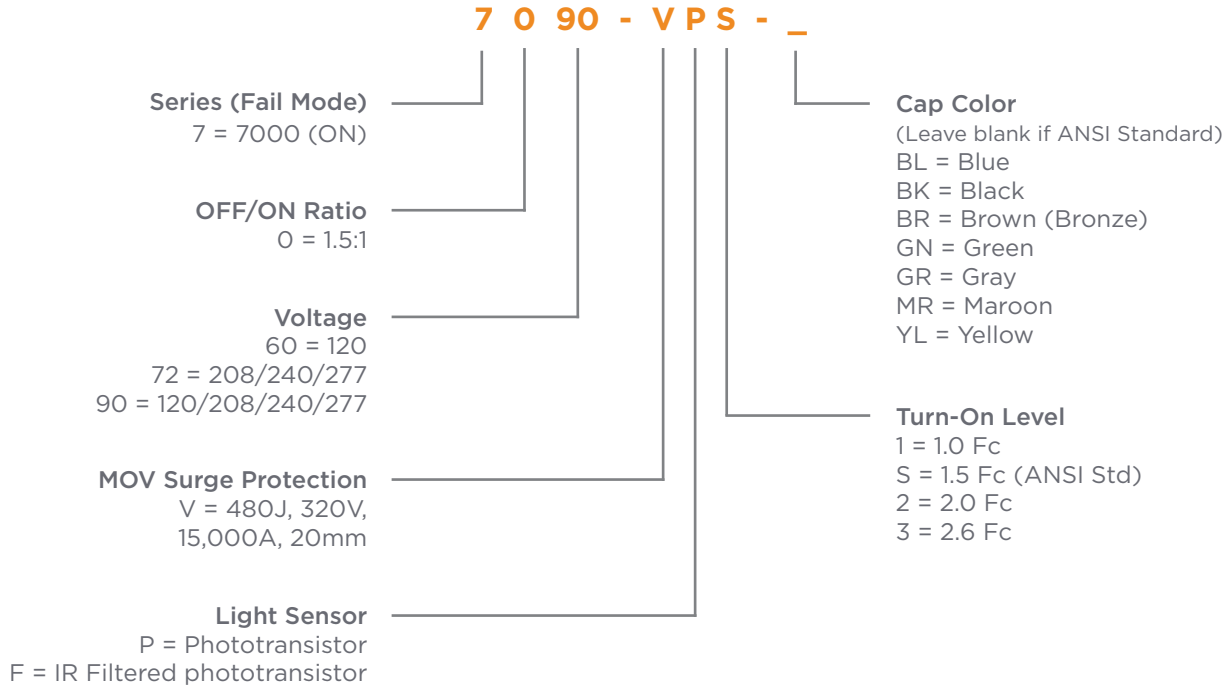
7 0 90 - V P S - _

Series (Fail Mode)
7 = 7000 (ON)

OFF/ON Ratio
0 = 1.5:1

Voltage
60 = 120
72 = 208/240/277
90 = 120/208/240/277

MOV Surge Protection
V = 480J, 320V, 15,000A, 20mm

Light Sensor
P = Phototransistor
F = IR Filtered phototransistor

Cap Color
(Leave blank if ANSI Standard)
BL = Blue
BK = Black
BR = Brown (Bronze)
GN = Green
GR = Gray
MR = Maroon
YL = Yellow

Turn-On Level
1 = 1.0 Fc
S = 1.5 Fc (ANSI Std)
2 = 2.0 Fc
3 = 2.6 Fc